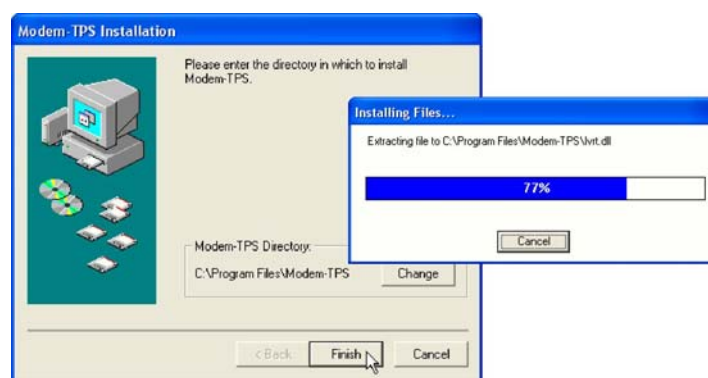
Modem-TPS Installation

Please enter the directory in which to install Modem-TPS.

Installing Files...

Extracting file to C:\Program Files\Modem-TPS\lvrt.dll

77%

Cancel

Modem-TPS Directory:

C:\Program Files\Modem-TPS

Change

< Back

Finish

Cancel